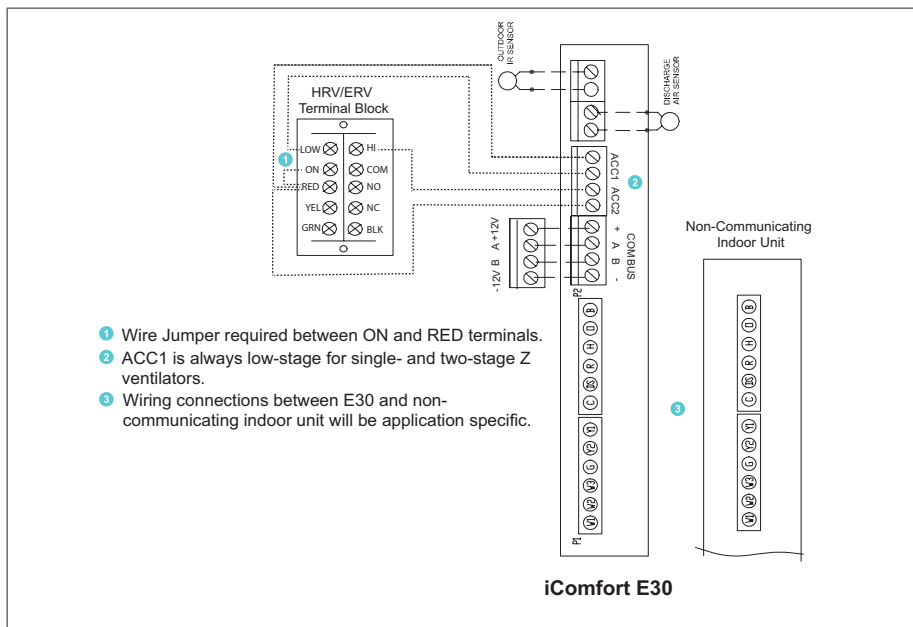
OUTDOOR IR SENSOR

DISCHARGE AIR SENSOR

HRV/ERV
Terminal Block

1

LOW
ON
RED
YEL
GRN

HI
COM
NO
NC
BLK

ACC1
ACC2

2

-12V B A +12V

+ A B -
COMBUS

P2

Non-Communicating
Indoor Unit

B
D
H
R
W3
C

Y1
Y2
G
W2
W1

P1

B
D
H
R
W3
C

Y1
Y2
G
W2
W1

3

1 Wire Jumper required between ON and RED terminals.

2 ACC1 is always low-stage for single- and two-stage Z ventilators.

3 Wiring connections between E30 and non-communicating indoor unit will be application specific.

iComfort E30